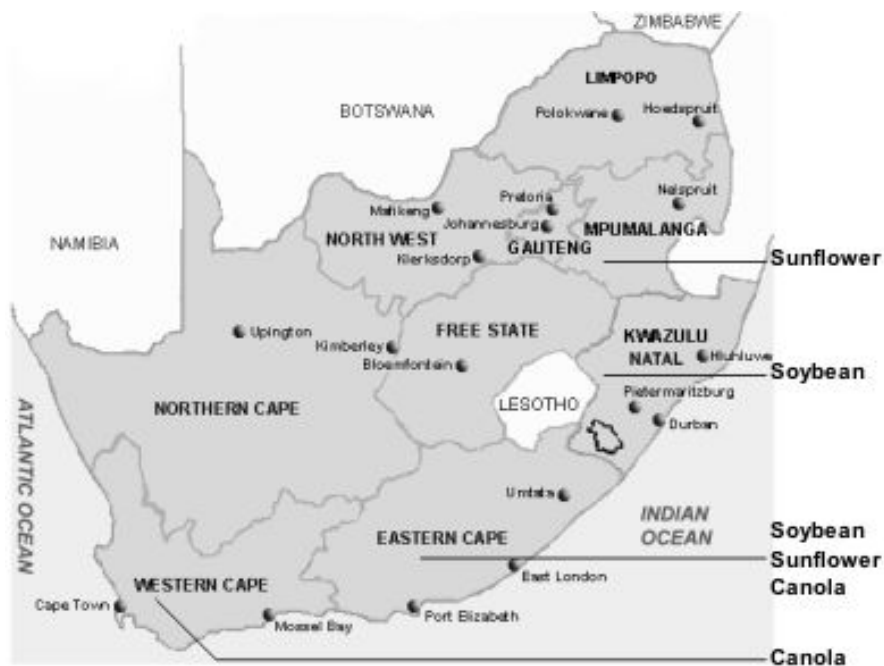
ZIMBABWE
LIMPOPO
BOTSWANA
Polokwane
Hoedspruit
Nelspruit
Pretoria
Mafikeng
Johannesburg
NORTH WEST
MPUMALANGA
GAUTENG
NAMIBIA
Klerksdorp
Sunflower
Upington
FREE STATE
KWAZULU NATAL
Kimberley
Hluhluwe
Bloemfontein
Soybean
ATLANTIC OCEAN
LESOTHO
Pietermaritzburg
NORTHERN CAPE
Durban
Umtata
INDIAN OCEAN
Soybean
EASTERN CAPE
Sunflower
Canola
WESTERN CAPE
East London
Cape Town
Mossel Bay
Port Elizabeth
Canola